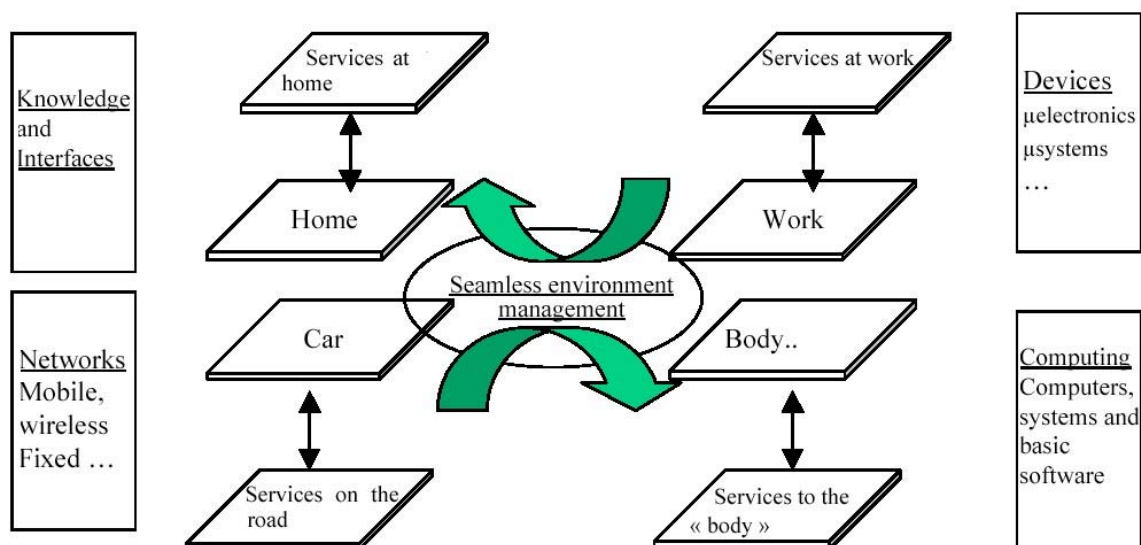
Knowledge and Interfaces

Services at home

Home

Services at work

Work

Devices
μelectronics
μsystems
…

Seamless environment management

Networks
Mobile, wireless
Fixed …

Car

Services on the road

Body..

Services to the « body »

Computing
Computers, systems and basic software